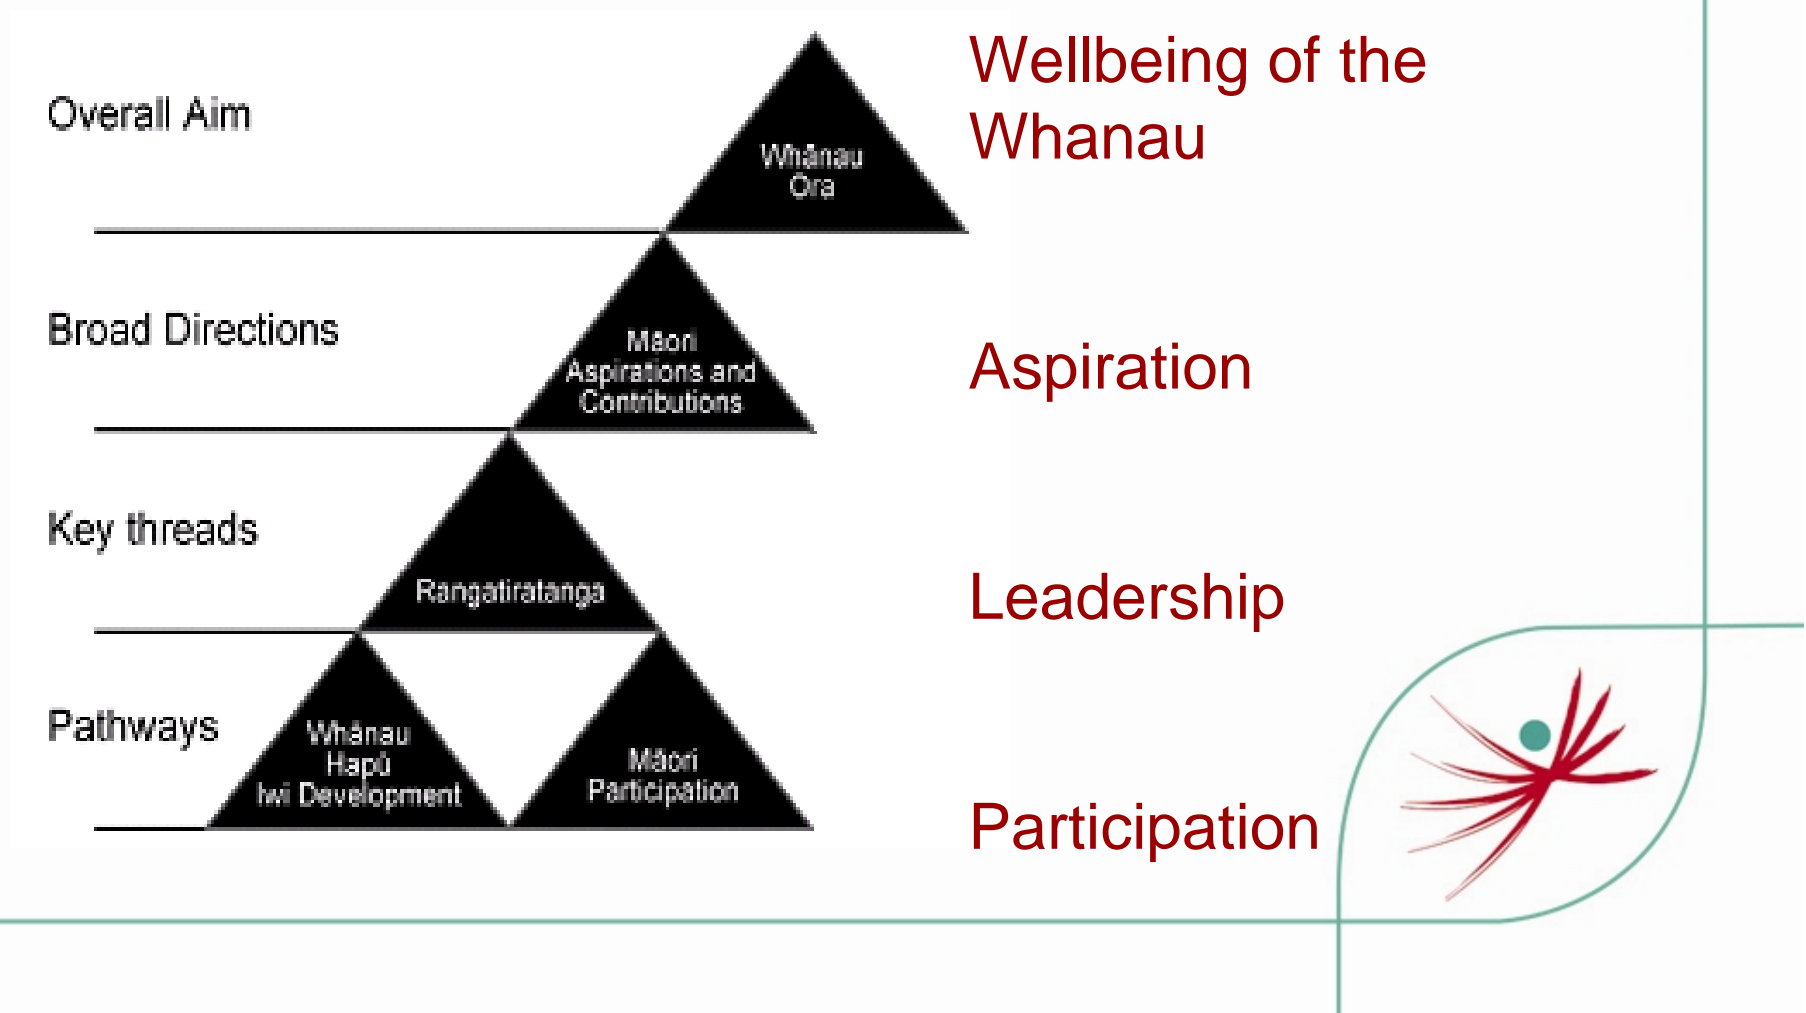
Overall Aim

Whānau Ora

Wellbeing of the Whanau

Broad Directions

Māori Aspirations and Contributions

Aspiration

Key threads

Rangatiratanga

Leadership

Pathways

Whānau Hapū Iwi Development

Māori Participation

Participation